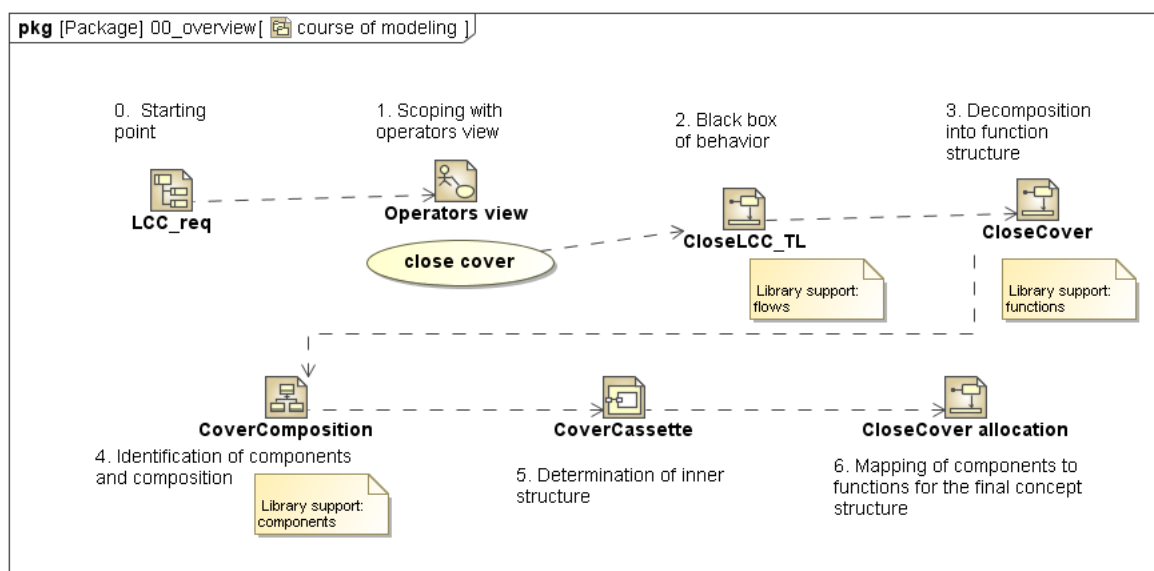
**pkg** [Package] 00_overview[ course of modeling ]

0. Starting point

**LCC_req**

1. Scoping with operators view

**Operators view**

**close cover**

2. Black box of behavior

**CloseLCC_TL**

Library support: flows

3. Decomposition into function structure

**CloseCover**

Library support: functions

**CoverComposition**

4. Identification of components and composition

Library support: components

**CoverCassette**

5. Determination of inner structure

**CloseCover allocation**

6. Mapping of components to functions for the final concept structure